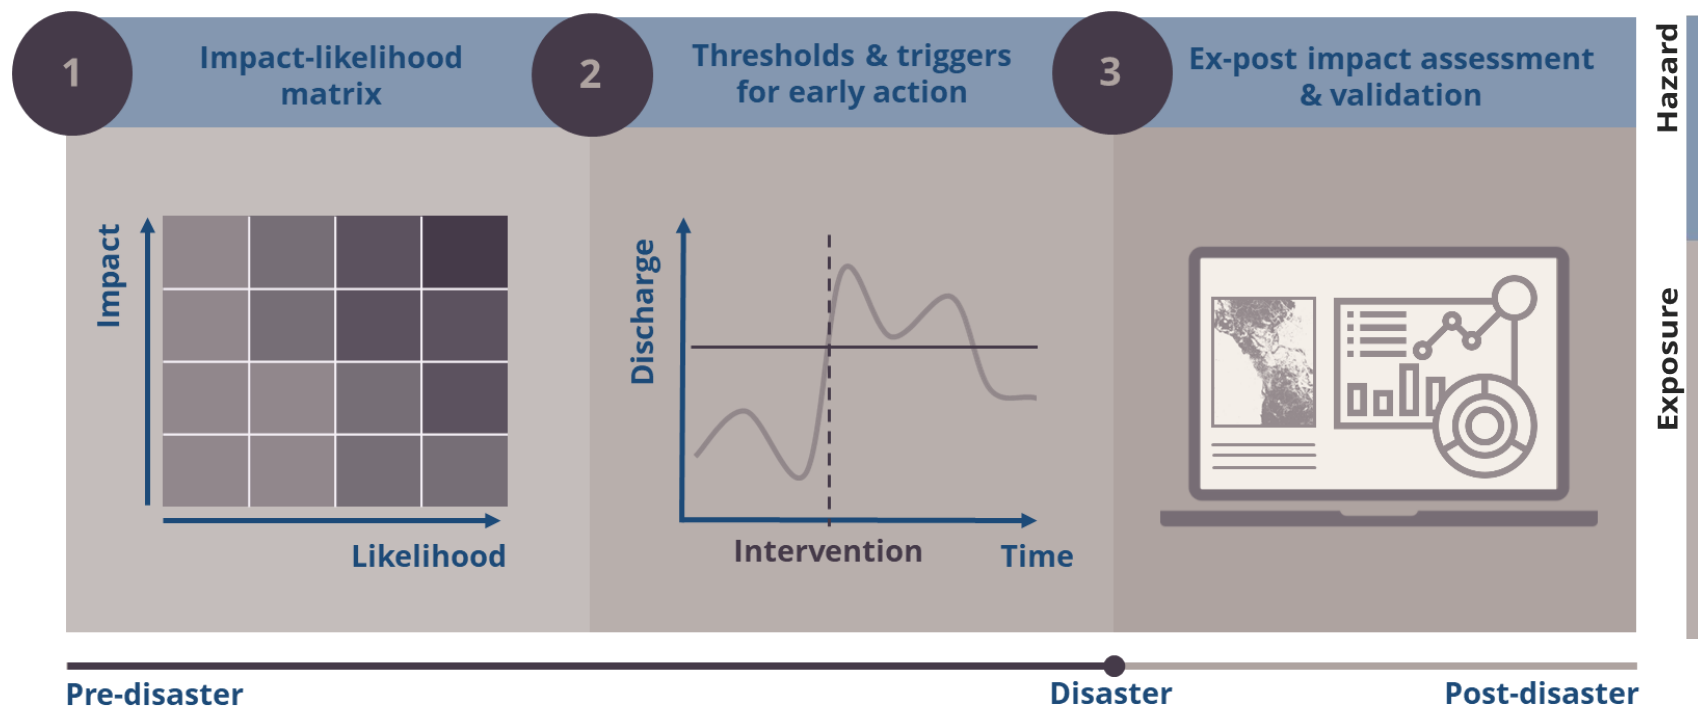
1

Impact-likelihood matrix

2

Thresholds & triggers for early action

3

Ex-post impact assessment & validation

Hazard

Exposure

Impact

Likelihood

Discharge

Intervention

Time

Pre-disaster

Disaster

Post-disaster